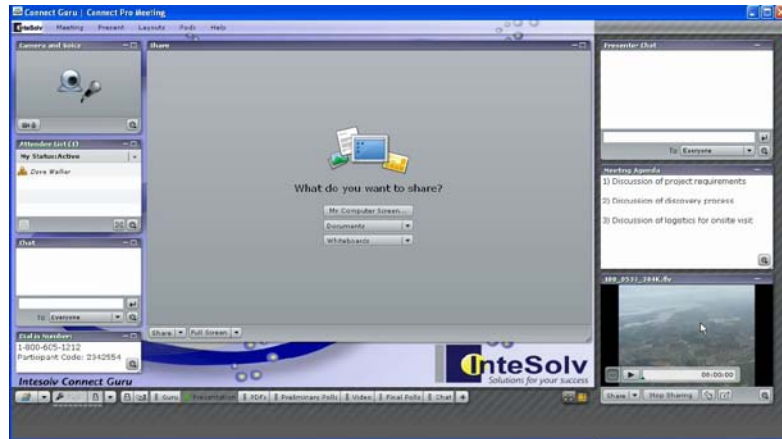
Connect Guru | Connect Pro Meeting

InteSolv Meeting Present Layouts Pods Help

Camera and Voice

Share

Presenter Chat

Attendee List (1)

My Status: Active

Dave Waller

What do you want to share?

My Computer Screen...

Documents

Whiteboards

To Everyone

Meeting Agenda

1) Discussion of project requirements

2) Discussion of discovery process

3) Discussion of logistics for onsite visit

Chat

To Everyone

Dial-in Number

1-800-605-1212

Participant Code: 2342554

Share Full Screen

InteSolv

Solutions for your success

Intesolv Connect Guru

Guru Presentation PDFs Preliminary Polls Video Final Polls Chat

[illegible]_284K.flv

00:00:00

Share Stop Sharing